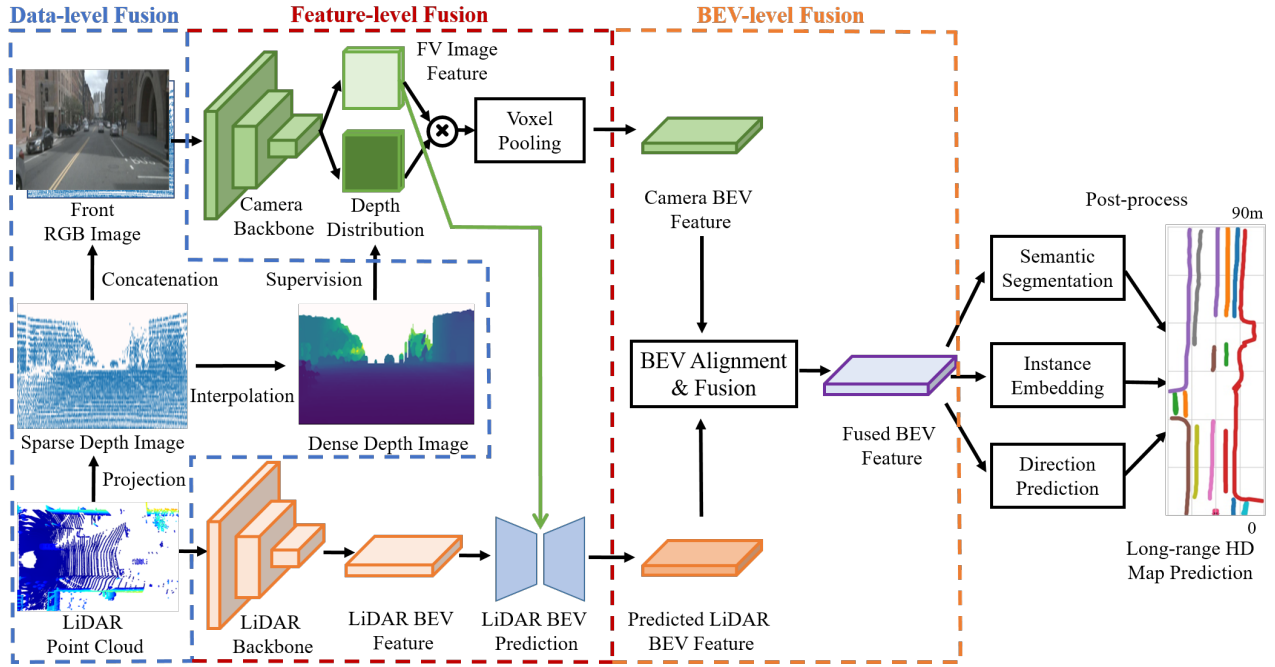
Data-level Fusion

Feature-level Fusion

BEV-level Fusion

FV Image Feature

Voxel Pooling

Front RGB Image

Camera Backbone

Depth Distribution

Camera BEV Feature

Post-process

90m

Concatenation

Supervision

Semantic Segmentation

BEV Alignment & Fusion

Instance Embedding

Interpolation

Sparse Depth Image

Dense Depth Image

Fused BEV Feature

Direction Prediction

Projection

0

Long-range HD Map Prediction

LiDAR Point Cloud

LiDAR Backbone

LiDAR BEV Feature

LiDAR BEV Prediction

Predicted LiDAR BEV Feature